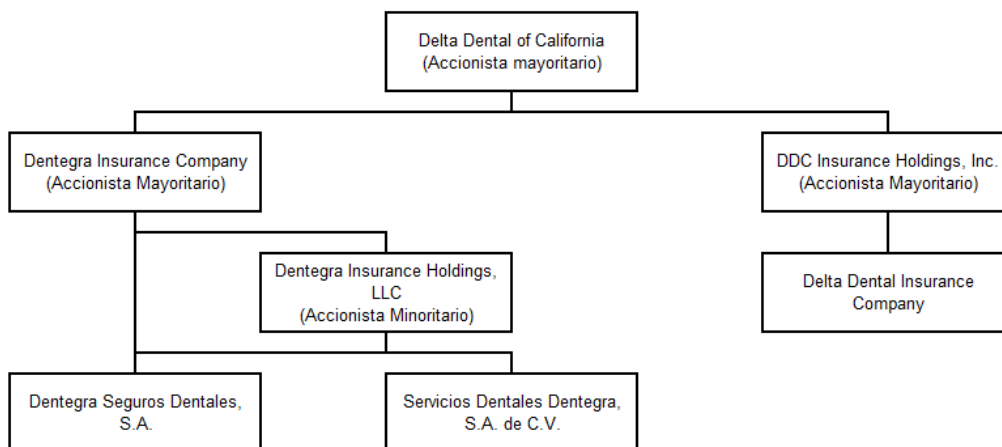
Delta Dental of California
(Accionista mayoritario)

Dentegra Insurance Company
(Accionista Mayoritario)

DDC Insurance Holdings, Inc.
(Accionista Mayoritario)

Dentegra Insurance Holdings, LLC
(Accionista Minoritario)

Delta Dental Insurance Company

Dentegra Seguros Dentales, S.A.

Servicios Dentales Dentegra, S.A. de C.V.